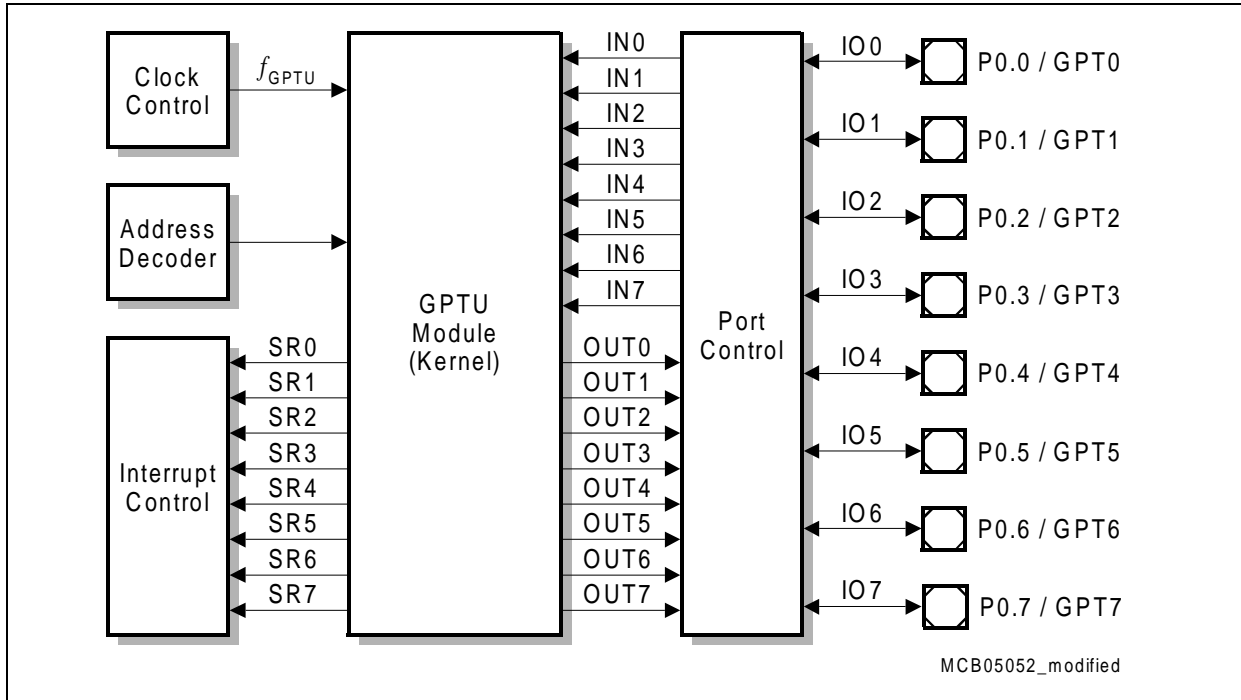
Clock Control

$f_{GPTU}$

Address Decoder

Interrupt Control

SR0
SR1
SR2
SR3
SR4
SR5
SR6
SR7

GPTU Module (Kernel)

IN0
IN1
IN2
IN3
IN4
IN5
IN6
IN7

OUT0
OUT1
OUT2
OUT3
OUT4
OUT5
OUT6
OUT7

Port Control

IO 0
IO 1
IO 2
IO 3
IO 4
IO 5
IO 6
IO 7

P0.0 / GPT0
P0.1 / GPT1
P0.2 / GPT2
P0.3 / GPT3
P0.4 / GPT4
P0.5 / GPT5
P0.6 / GPT6
P0.7 / GPT7

MCB05052_modified